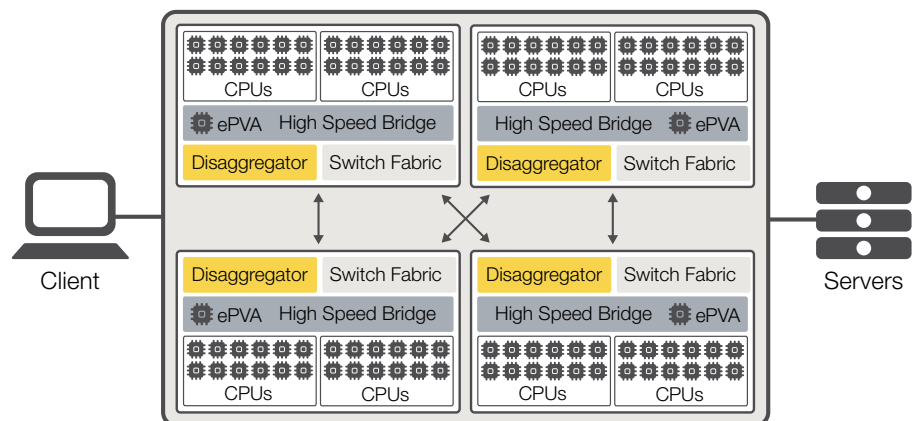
CPUs CPUs
ePVA High Speed Bridge
Disaggregator Switch Fabric

CPUs CPUs
High Speed Bridge ePVA
Disaggregator Switch Fabric

Client

Servers

Disaggregator Switch Fabric
ePVA High Speed Bridge
CPUs CPUs

Disaggregator Switch Fabric
High Speed Bridge ePVA
CPUs CPUs